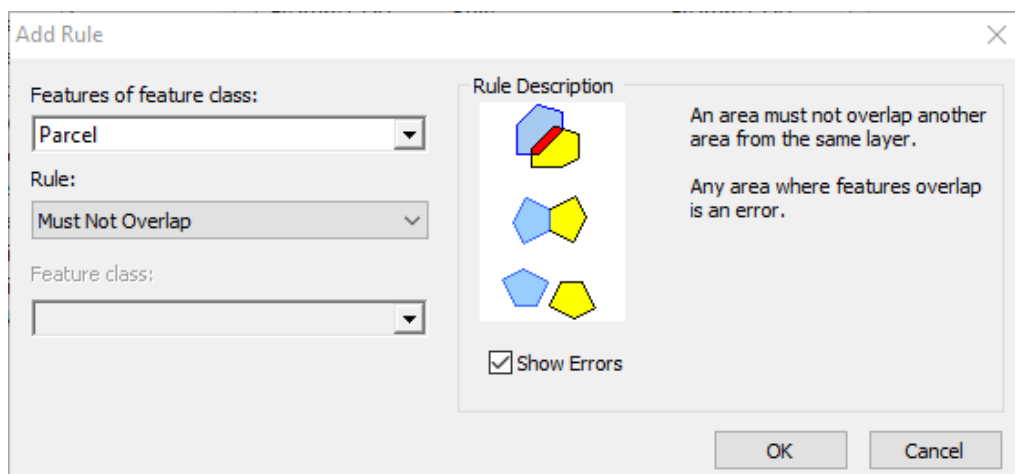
Add Rule

Features of feature class:

Parcel

Rule:

Must Not Overlap

Feature class:

Rule Description

An area must not overlap another area from the same layer.

Any area where features overlap is an error.

Show Errors

OK

Cancel